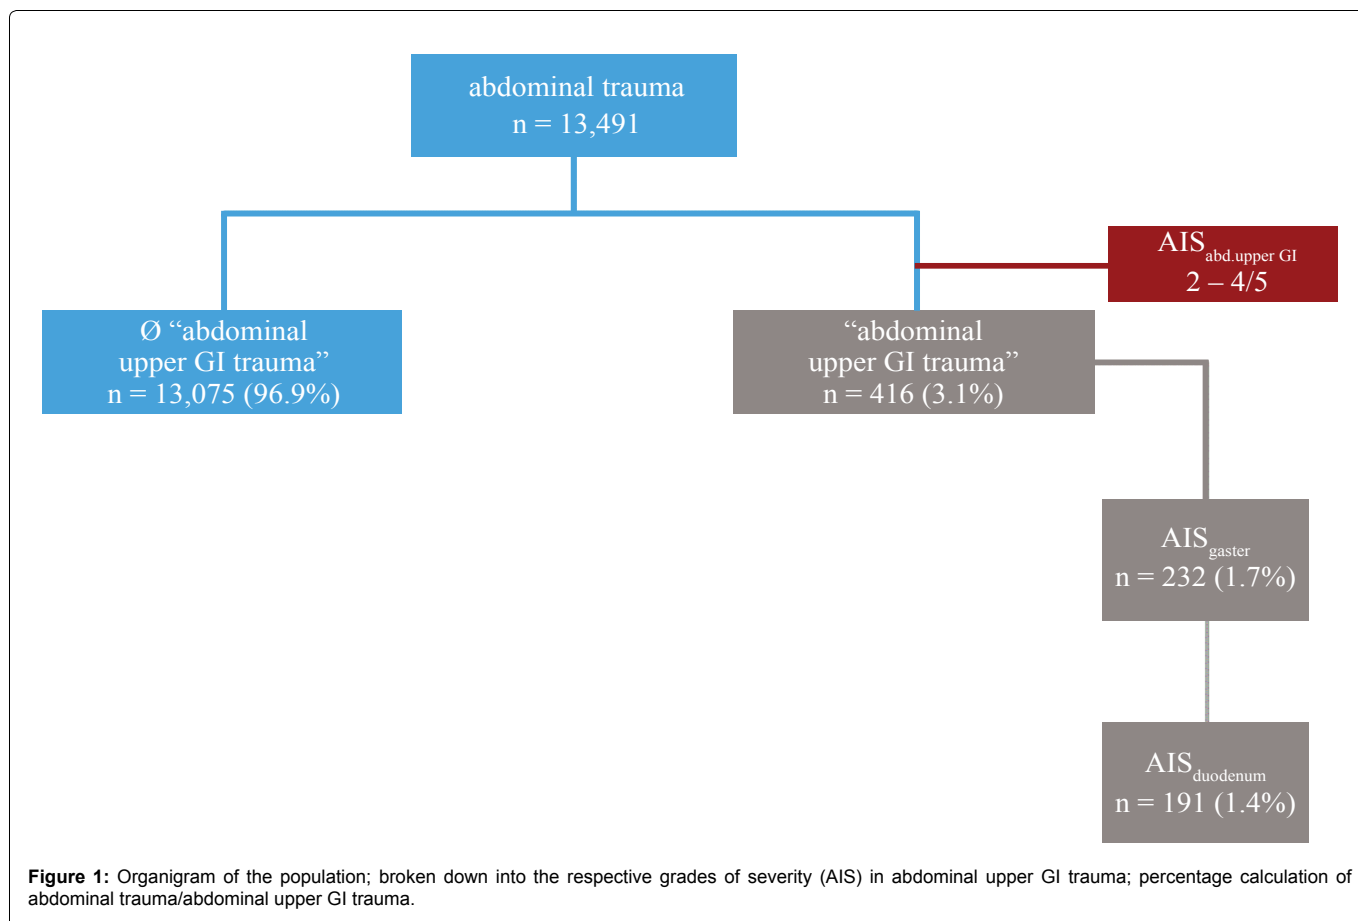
abdominal trauma
n = 13,491

AIS$_{\text{abd.upper GI}}$
2 – 4/5

Ø “abdominal upper GI trauma”
n = 13,075 (96.9%)

“abdominal upper GI trauma”
n = 416 (3.1%)

AIS$_{\text{gaster}}$
n = 232 (1.7%)

AIS$_{\text{duodenum}}$
n = 191 (1.4%)

**Figure 1:** Organigram of the population; broken down into the respective grades of severity (AIS) in abdominal upper GI trauma; percentage calculation of abdominal trauma/abdominal upper GI trauma.